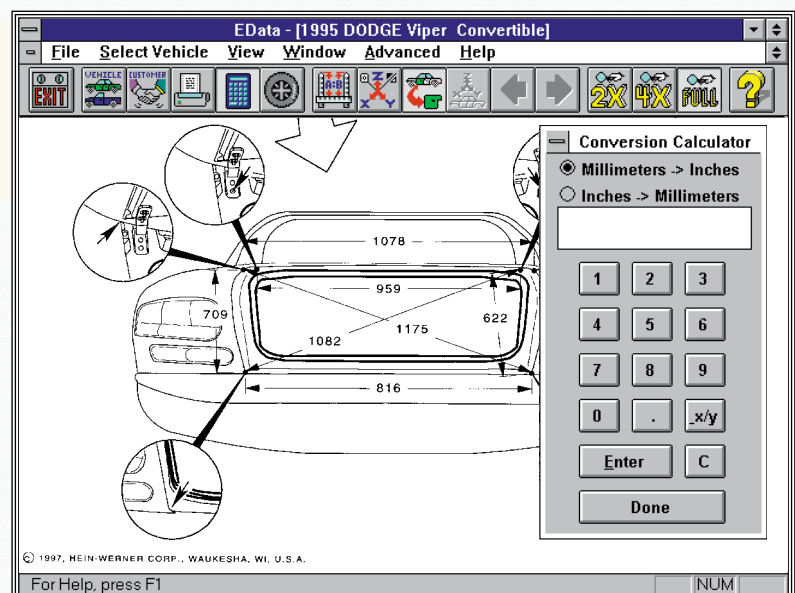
EData - [1995 DODGE Viper Convertible]

File Select Vehicle View Window Advanced Help

EXIT VEHICLE CUSTOMER A:B X Y Z 2X 4X FULL ?

Conversion Calculator

Millimeters -> Inches

Inches -> Millimeters

1 2 3

4 5 6

7 8 9

0 . x/y

Enter C

Done

1078

959

709

622

1175

1082

816

© 1997, HEIN-WERNER CORP., WAUKESHA, WI, U.S.A.

For Help, press F1

NUM